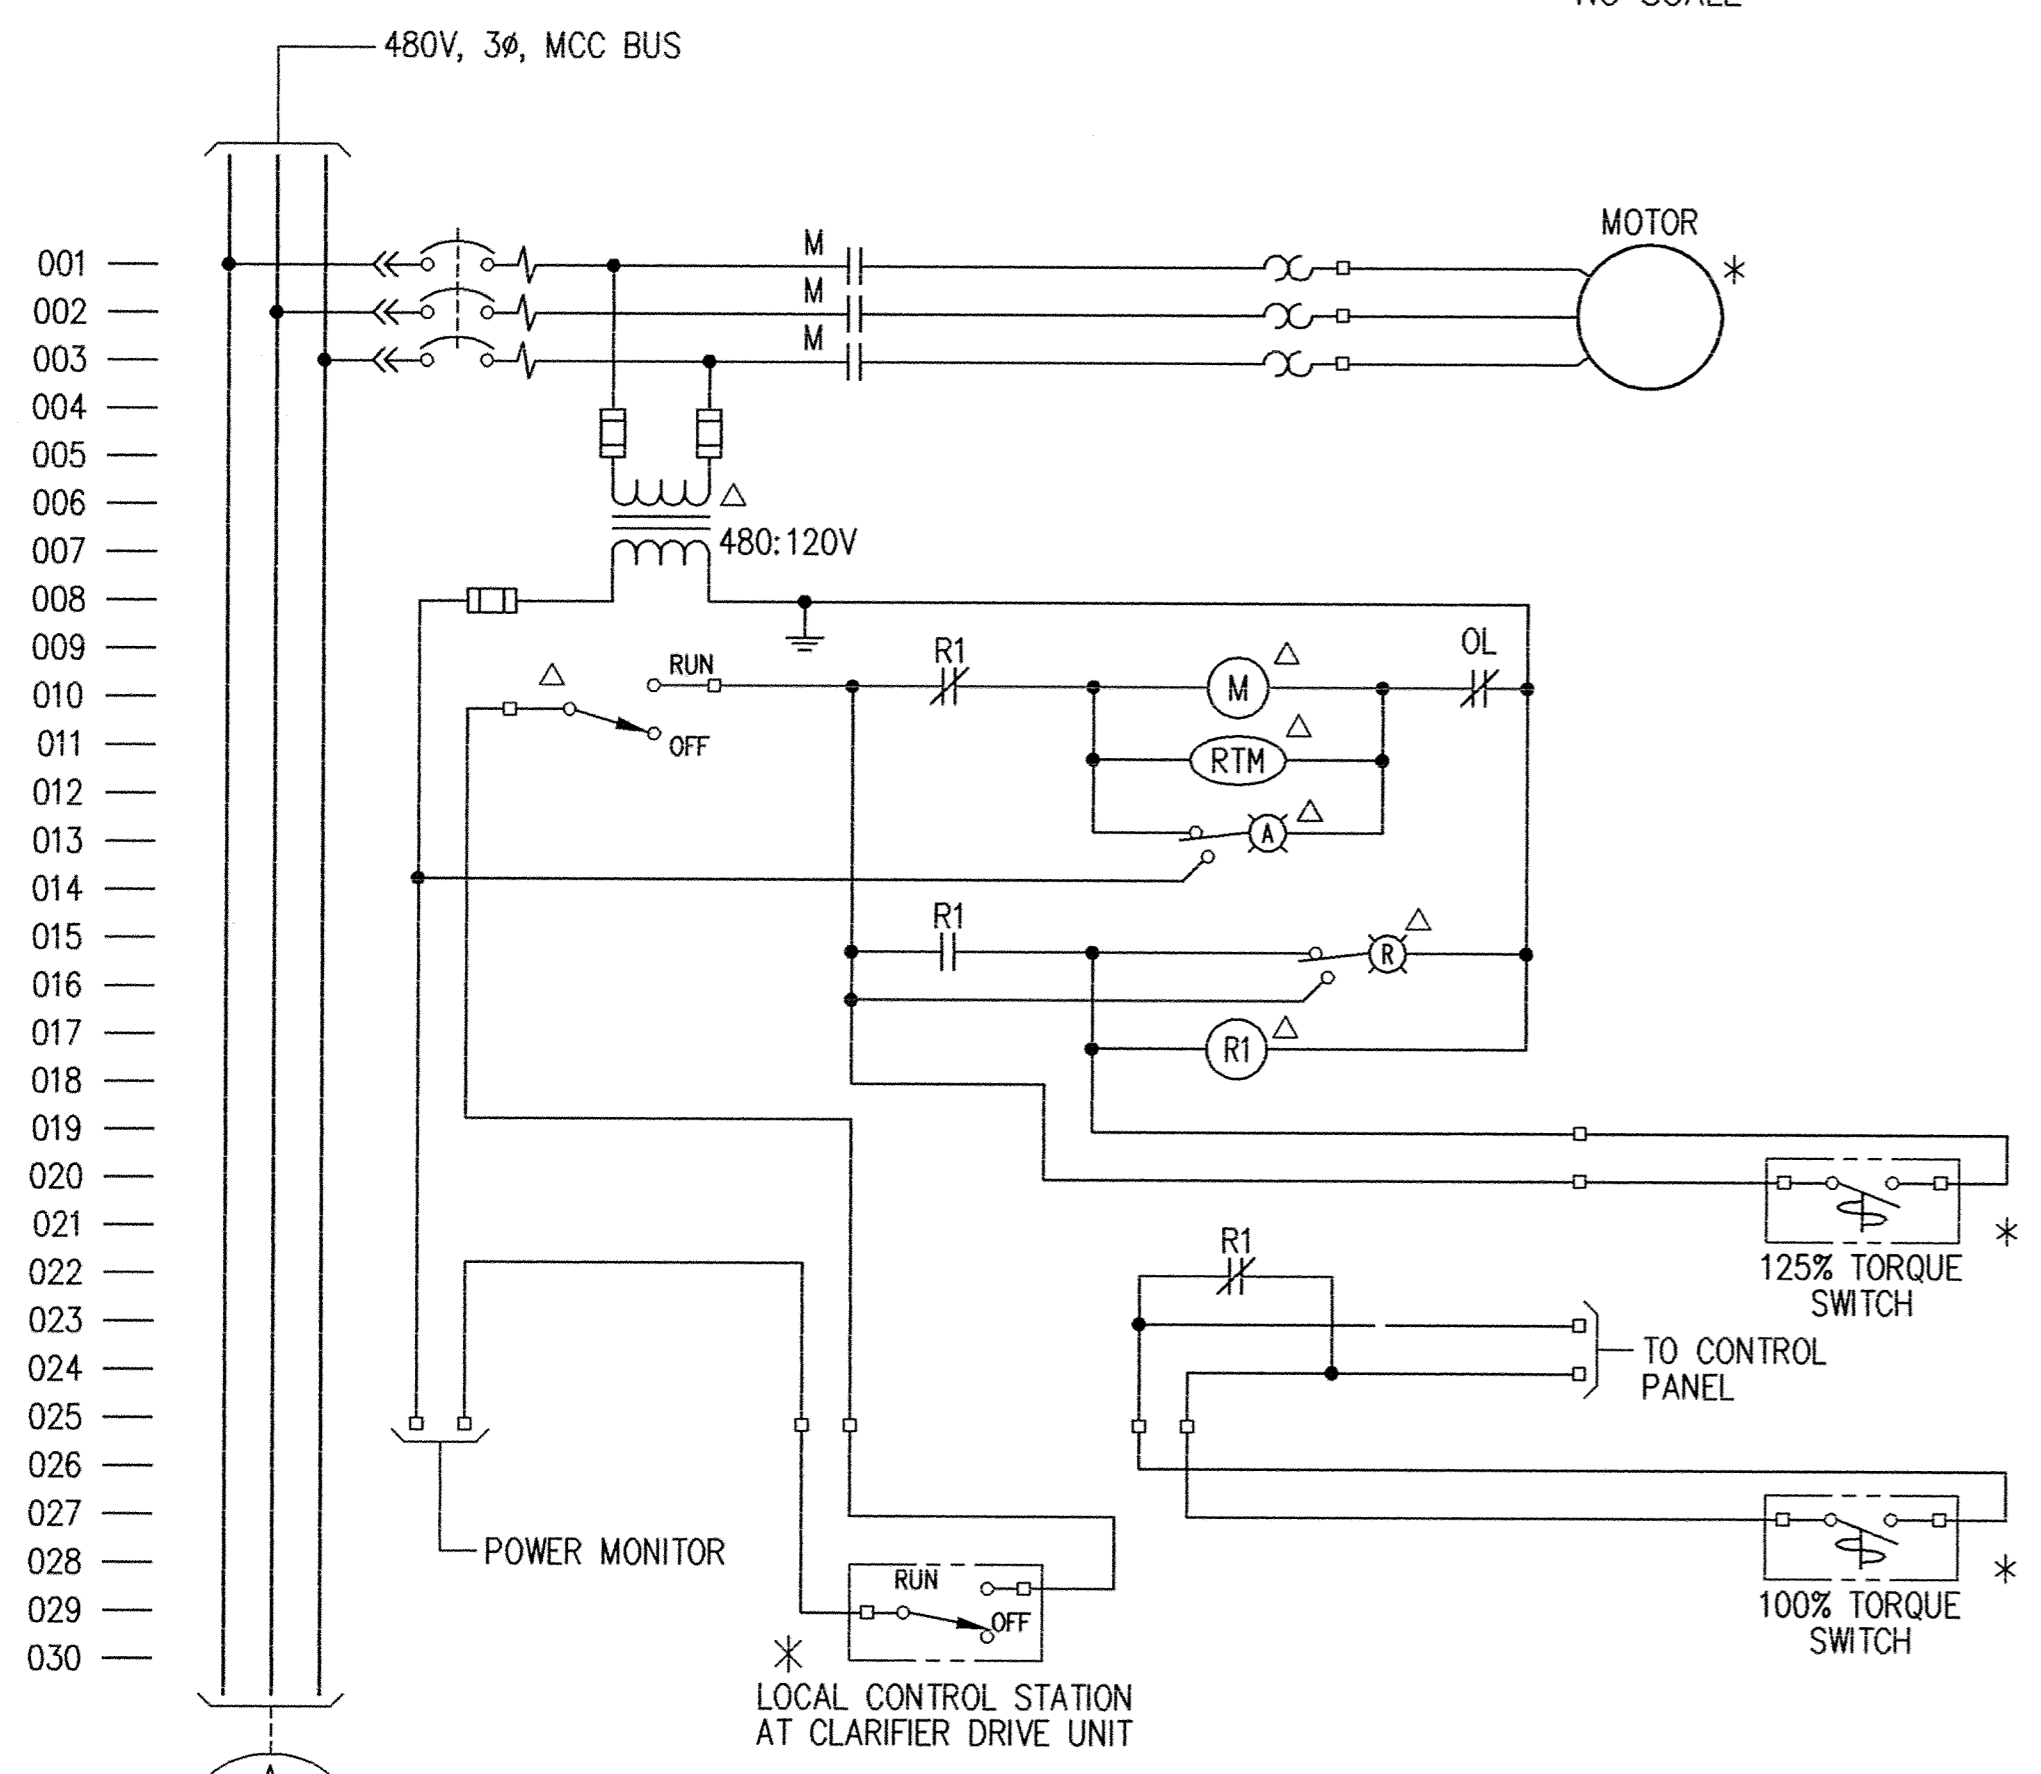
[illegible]

480V, 3ø, MCC BUS

001
002
003
004
005
006
007
008
009
010
011
012
013
014
015
016
017
018
019
020
021
022
023
024
025
026
027
028
029
030

M
M
M

MOTOR
*

△
480:120V

△
RUN
OFF

R1
M △
OL
RTM △
A △

R1
R △
R1 △

125% TORQUE SWITCH
*

R1
TO CONTROL PANEL

POWER MONITOR

RUN
OFF
*
LOCAL CONTROL STATION AT CLARIFIER DRIVE UNIT

100% TORQUE SWITCH
*